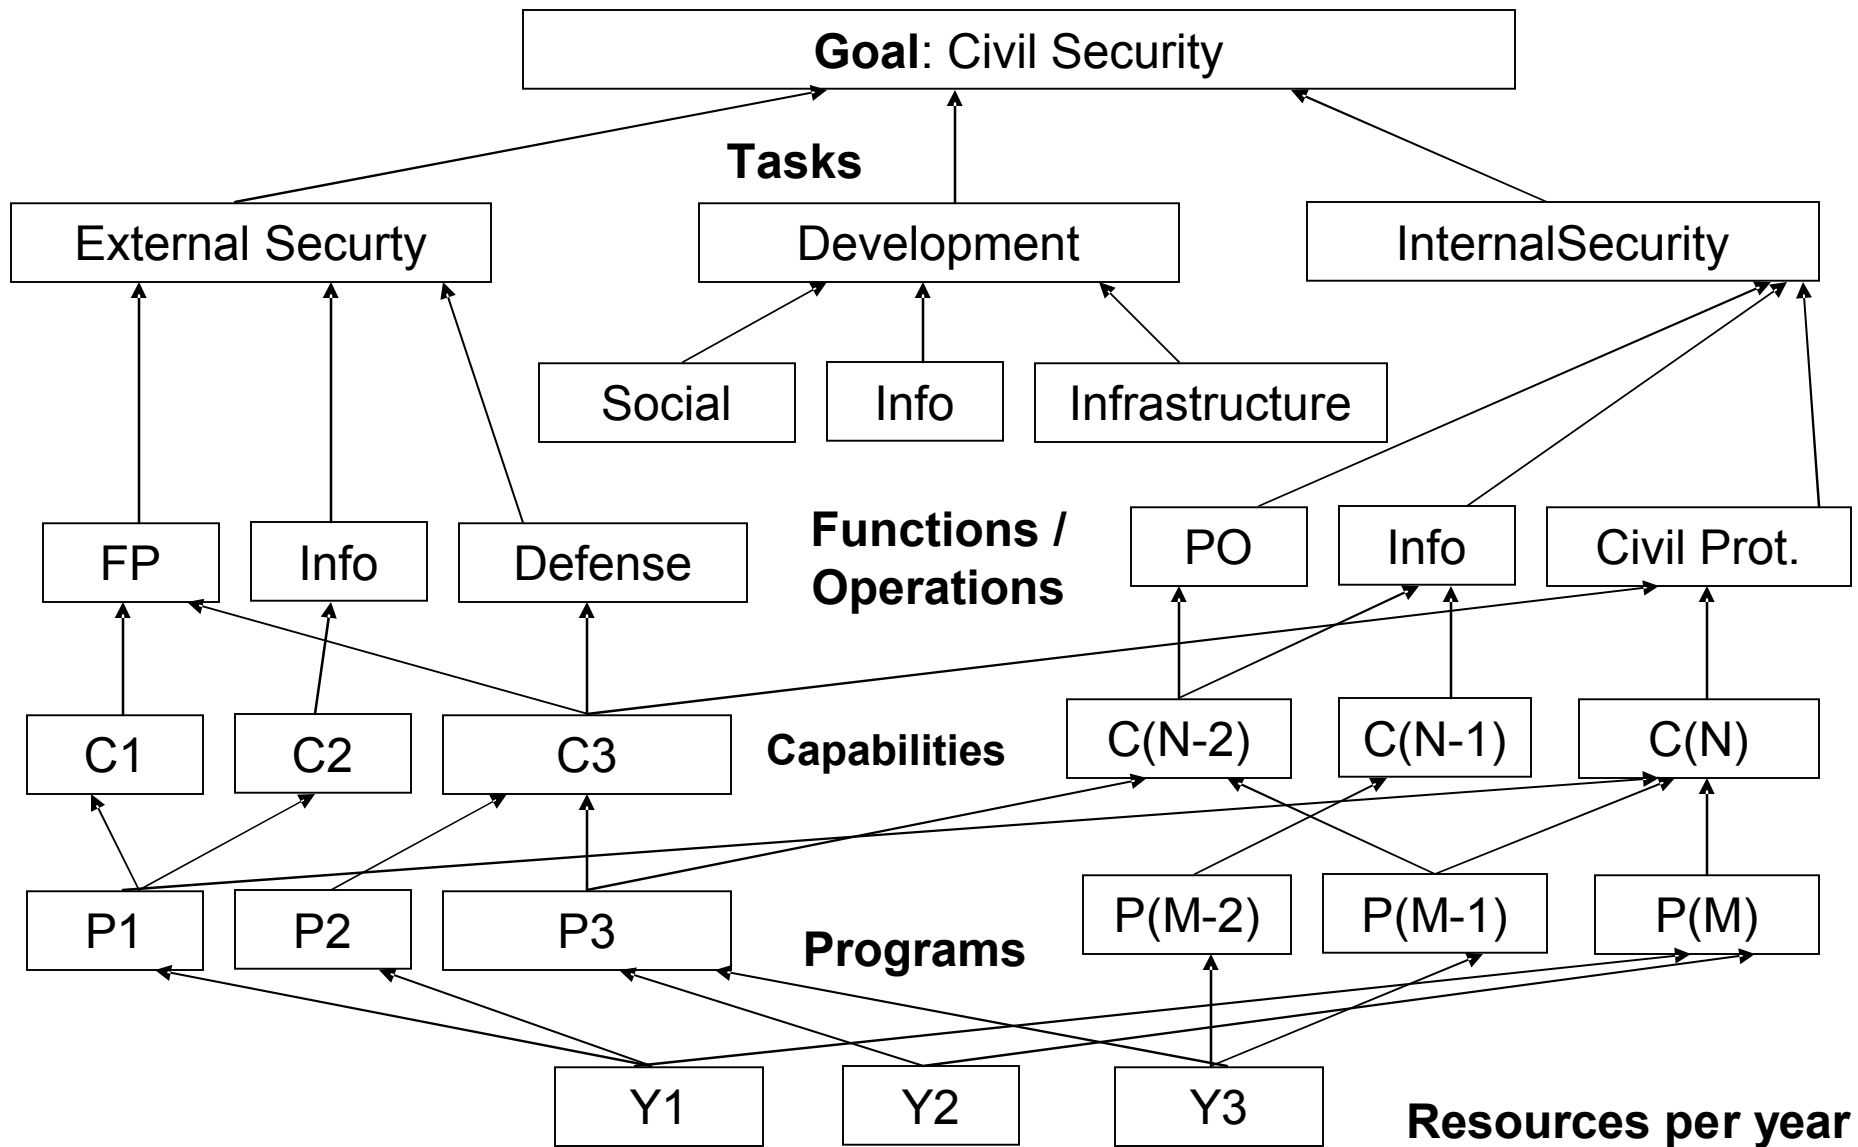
Goal: Civil Security

Tasks

External Securty

Development

InternalSecurity

Social

Info

Infrastructure

FP

Info

Defense

Functions / Operations

PO

Info

Civil Prot.

C1

C2

C3

Capabilities

C(N-2)

C(N-1)

C(N)

P1

P2

P3

Programs

P(M-2)

P(M-1)

P(M)

Y1

Y2

Y3

Resources per year